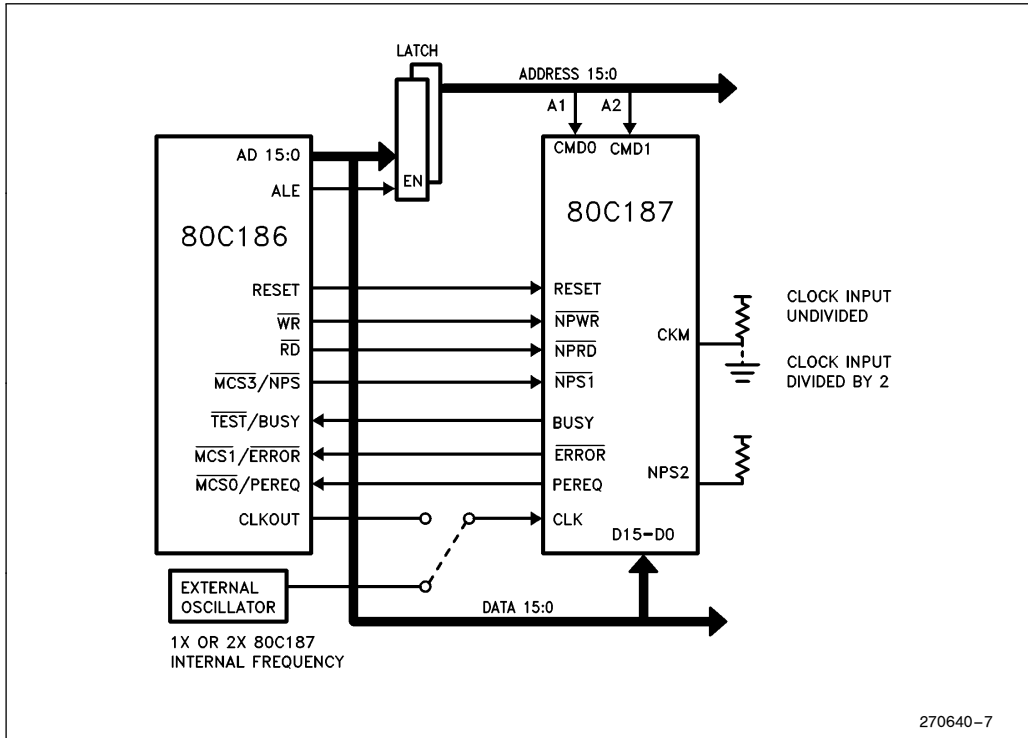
LATCH

ADDRESS 15:0

A1

A2

AD 15:0

EN

CMD0

CMD1

ALE

80C187

80C186

RESET

RESET

$\overline{WR}$

$\overline{NPWR}$

CKM

CLOCK INPUT UNDIVIDED

$\overline{RD}$

$\overline{NPRD}$

$\overline{MCS3}/\overline{NPS}$

$\overline{NPS1}$

CLOCK INPUT DIVIDED BY 2

$\overline{TEST}$/BUSY

BUSY

$\overline{MCS1}/\overline{ERROR}$

$\overline{ERROR}$

$\overline{MCS0}$/PEREQ

PEREQ

NPS2

CLKOUT

CLK

D15–D0

EXTERNAL OSCILLATOR

DATA 15:0

1X OR 2X 80C187 INTERNAL FREQUENCY

270640–7